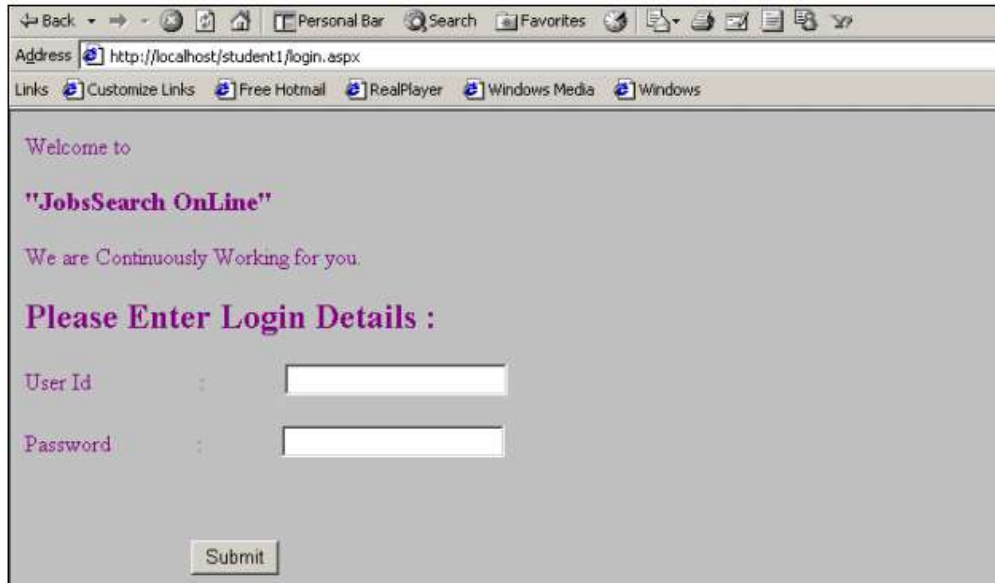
Back Personal Bar Search Favorites
Address http://localhost/student1/login.aspx
Links Customize Links Free Hotmail RealPlayer Windows Media Windows

Welcome to

"JobsSearch OnLine"

We are Continuously Working for you.

Please Enter Login Details :

User Id :

Password :

Submit